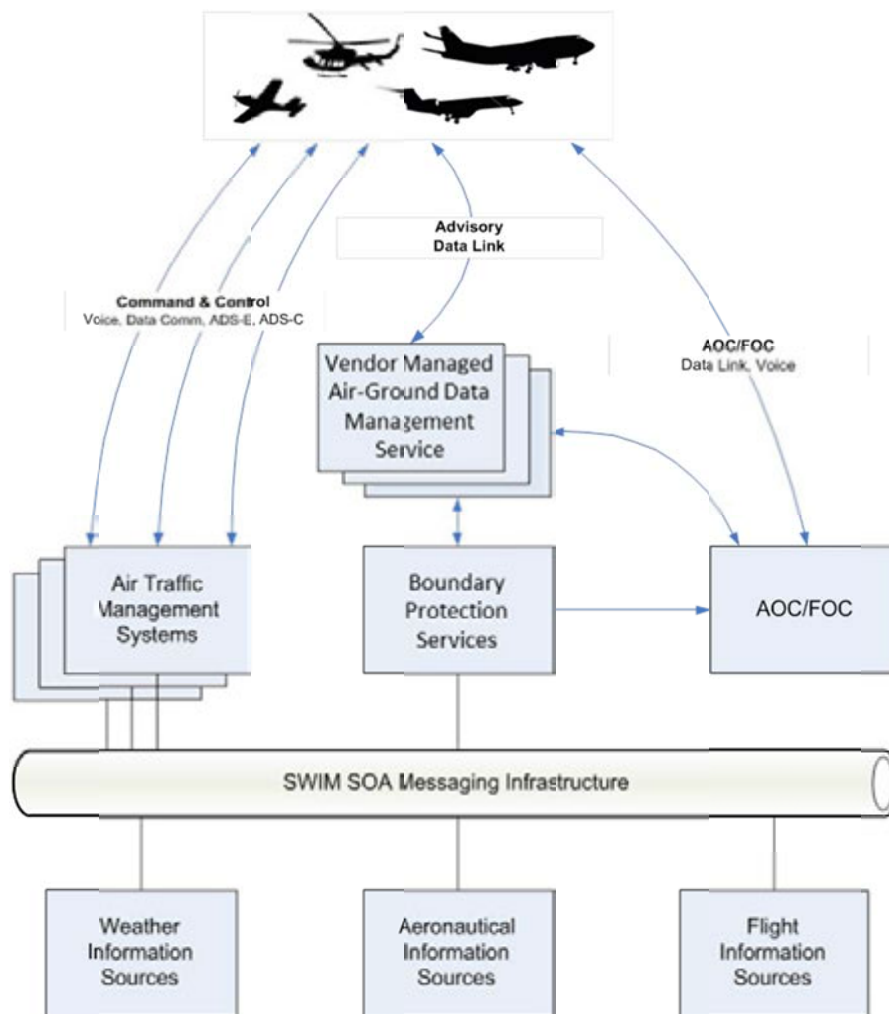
Advisory Data Link

Command & Control
Voice, Data Comm, ADS-B, ADS-C

Vendor Managed Air-Ground Data Management Service

AOC/FOC
Data Link, Voice

Air Traffic Management Systems

Boundary Protection Services

AOC/FOC

SWIM SOA Messaging Infrastructure

Weather Information Sources

Aeronautical Information Sources

Flight Information Sources